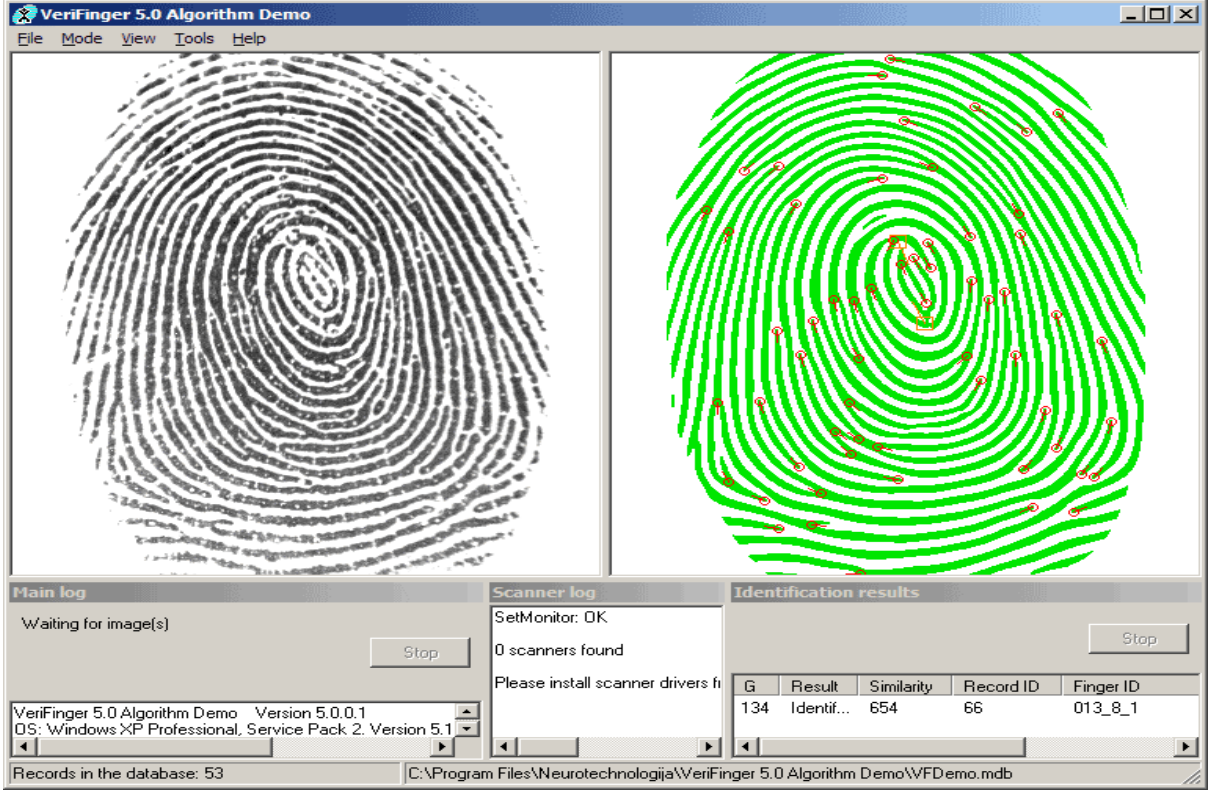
VeriFinger 5.0 Algorithm Demo

File Mode View Tools Help

Main log

Waiting for image(s)

Stop

VeriFinger 5.0 Algorithm Demo Version 5.0.0.1
OS: Windows XP Professional, Service Pack 2. Version 5.1

Scanner log

SetMonitor: OK

0 scanners found

Please install scanner drivers fi

Identification results

Stop

| G | Result | Similarity | Record ID | Finger ID |
|---|---|---|---|---|
| 134 | Identif... | 654 | 66 | 013_8_1 |

Records in the database: 53

C:\Program Files\Neurotechnologija\VeriFinger 5.0 Algorithm Demo\VFDemo.mdb